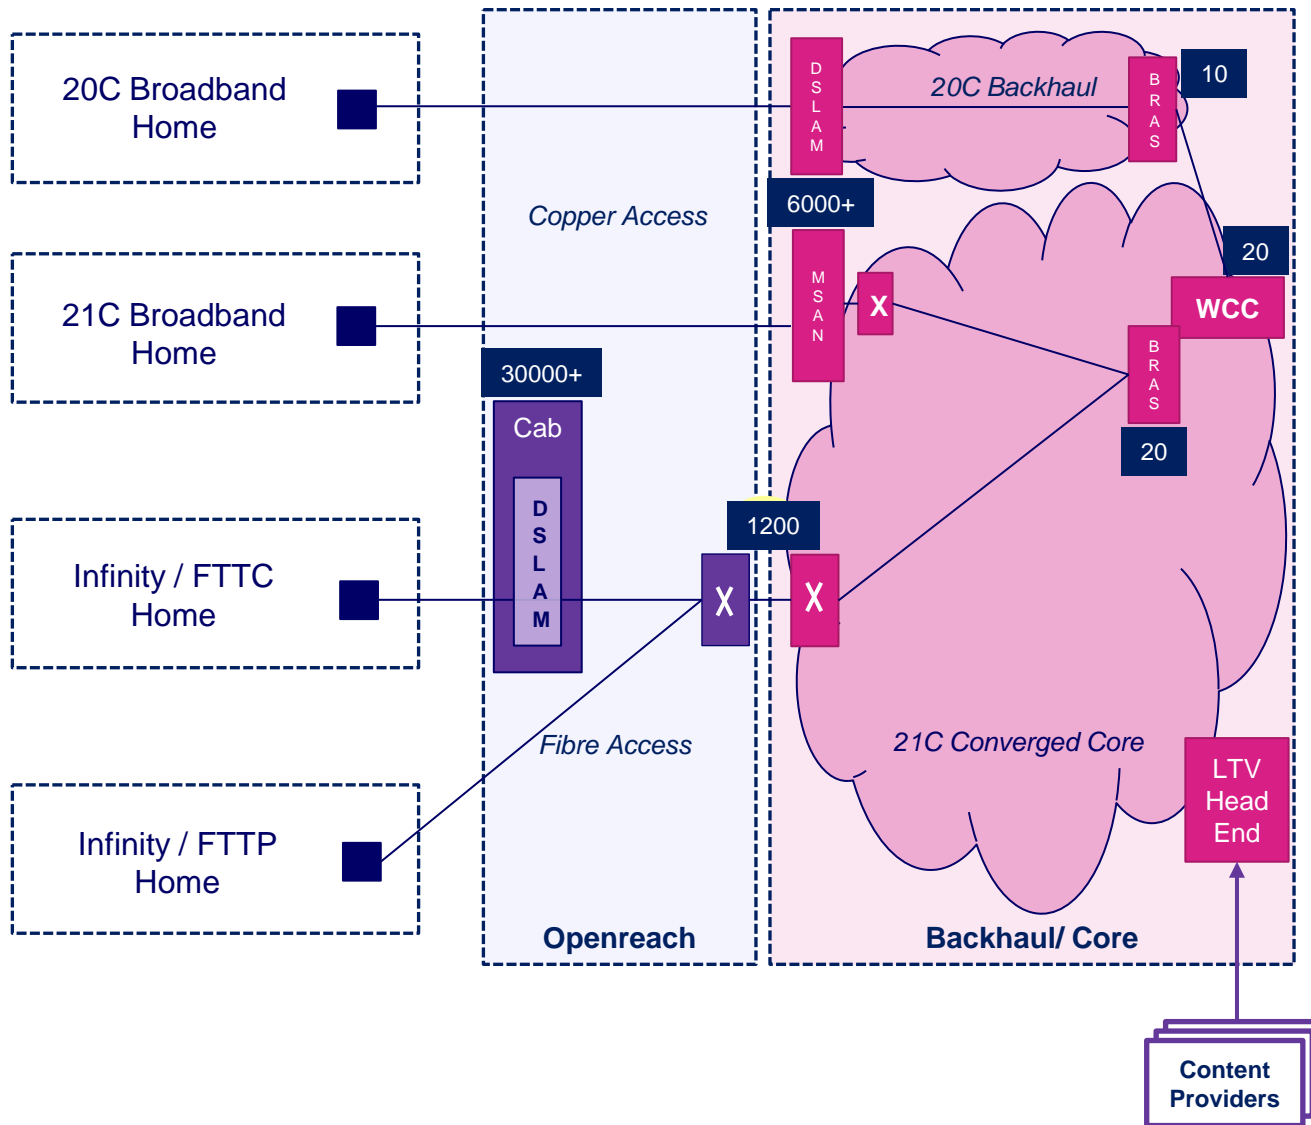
20C Broadband Home

21C Broadband Home

Infinity / FTTC Home

Infinity / FTTP Home

Copper Access

30000+

Cab

DSLAM

Fibre Access

Openreach

DSLAM

20C Backhaul

BRAS

10

6000+

MSAN

X

20

WCC

BRAS

20

1200

X

X

21C Converged Core

LTV Head End

Backhaul/ Core

Content Providers